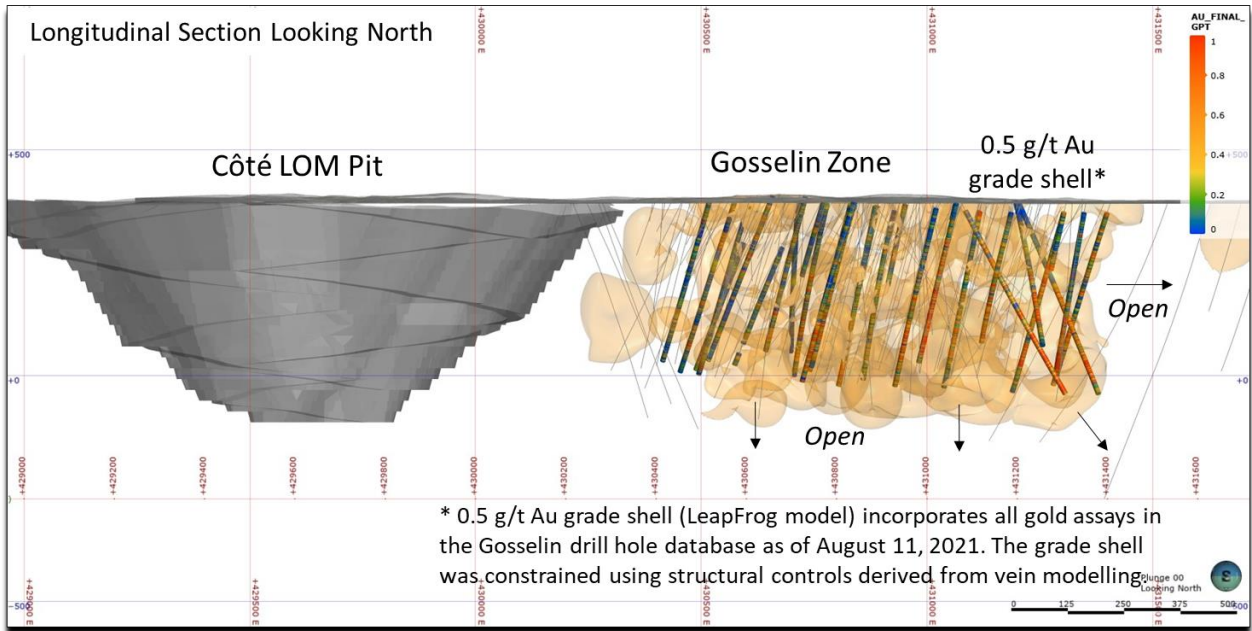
Longitudinal Section Looking North

+430000 E

+430500 E

+431000 E

+431500 E

AU_FINAL_GPT

1

0.8

0.6

0.4

0.2

0

+500

+500

Côté LOM Pit

Gosselin Zone

0.5 g/t Au grade shell*

Open

+0

+0

Open

+429000

+429200

+429400

+429600

+429800

+430000

+430200

+430400

+430600

+430800

+431000

+431200

+431400

+431600

* 0.5 g/t Au grade shell (LeapFrog model) incorporates all gold assays in the Gosselin drill hole database as of August 11, 2021. The grade shell was constrained using structural controls derived from vein modelling.

+429000 E

+429500 E

+430000 E

+430500 E

+431000 E

+431500 E

-500

Plunge 00
Looking North

0

125

250

375

500